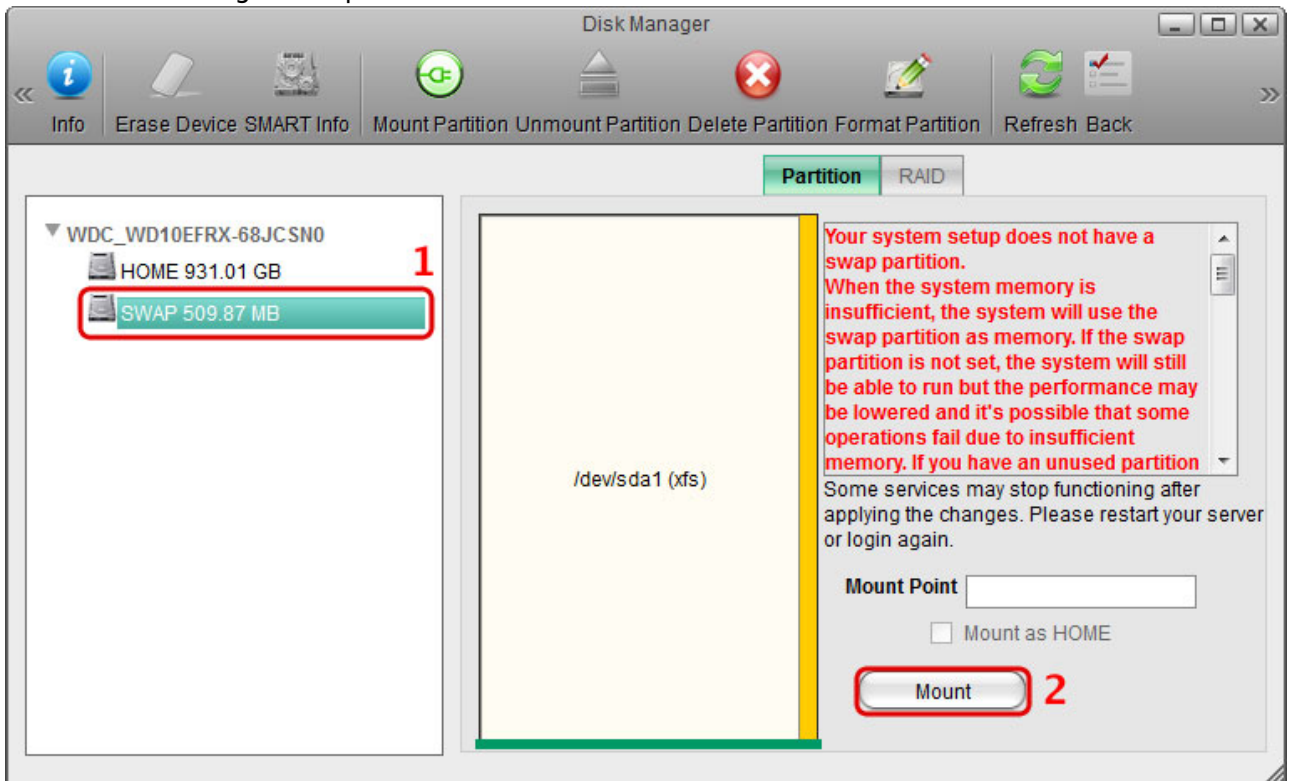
Disk Manager

Info Erase Device SMART Info Mount Partition Unmount Partition Delete Partition Format Partition Refresh Back

Partition RAID

WDC_WD10EFRX-68JCSN0
HOME 931.01 GB
SWAP 509.87 MB

1

/dev/sda1 (xfs)

Your system setup does not have a swap partition.
When the system memory is insufficient, the system will use the swap partition as memory. If the swap partition is not set, the system will still be able to run but the performance may be lowered and it's possible that some operations fail due to insufficient memory. If you have an unused partition

Some services may stop functioning after applying the changes. Please restart your server or login again.

Mount Point

Mount as HOME

Mount

2